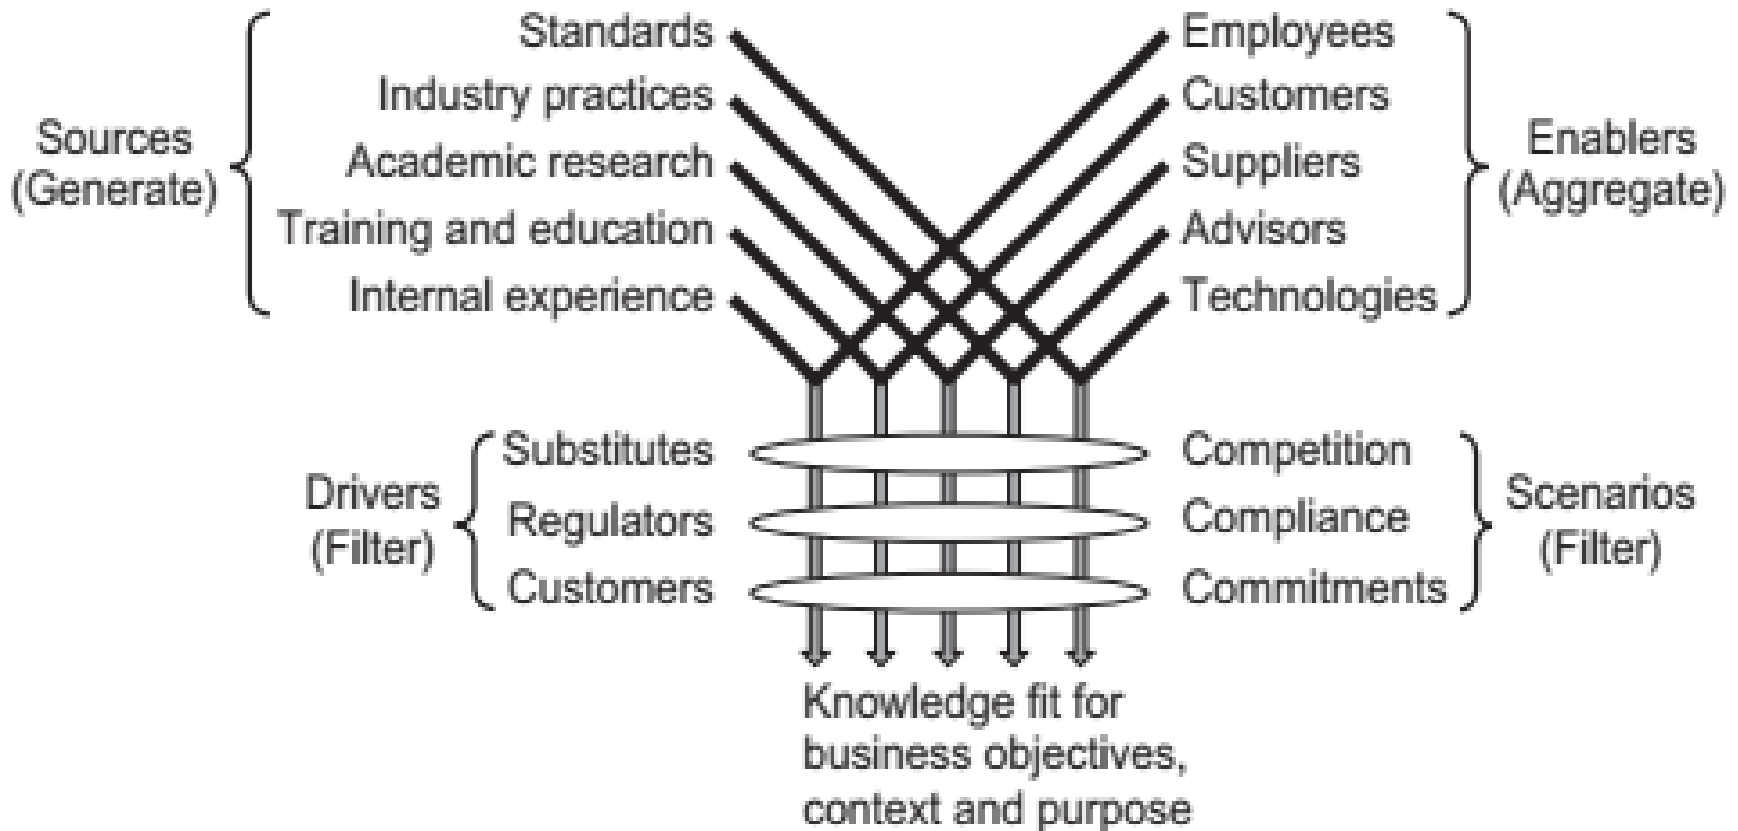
Sources (Generate)

Standards
Industry practices
Academic research
Training and education
Internal experience

Employees
Customers
Suppliers
Advisors
Technologies

Enablers (Aggregate)

Drivers (Filter)

Substitutes
Regulators
Customers

Competition
Compliance
Commitments

Scenarios (Filter)

Knowledge fit for business objectives, context and purpose